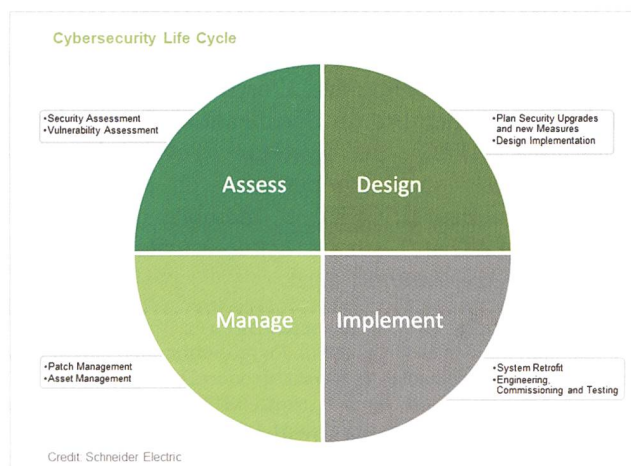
Cybersecurity Life Cycle

•Security Assessment
•Vulnerability Assessment

Assess

Design

•Plan Security Upgrades and new Measures
•Design Implementation

Manage

Implement

•Patch Management
•Asset Management

•System Retrofit
•Engineering, Commissioning and Testing

Credit: Schneider Electric